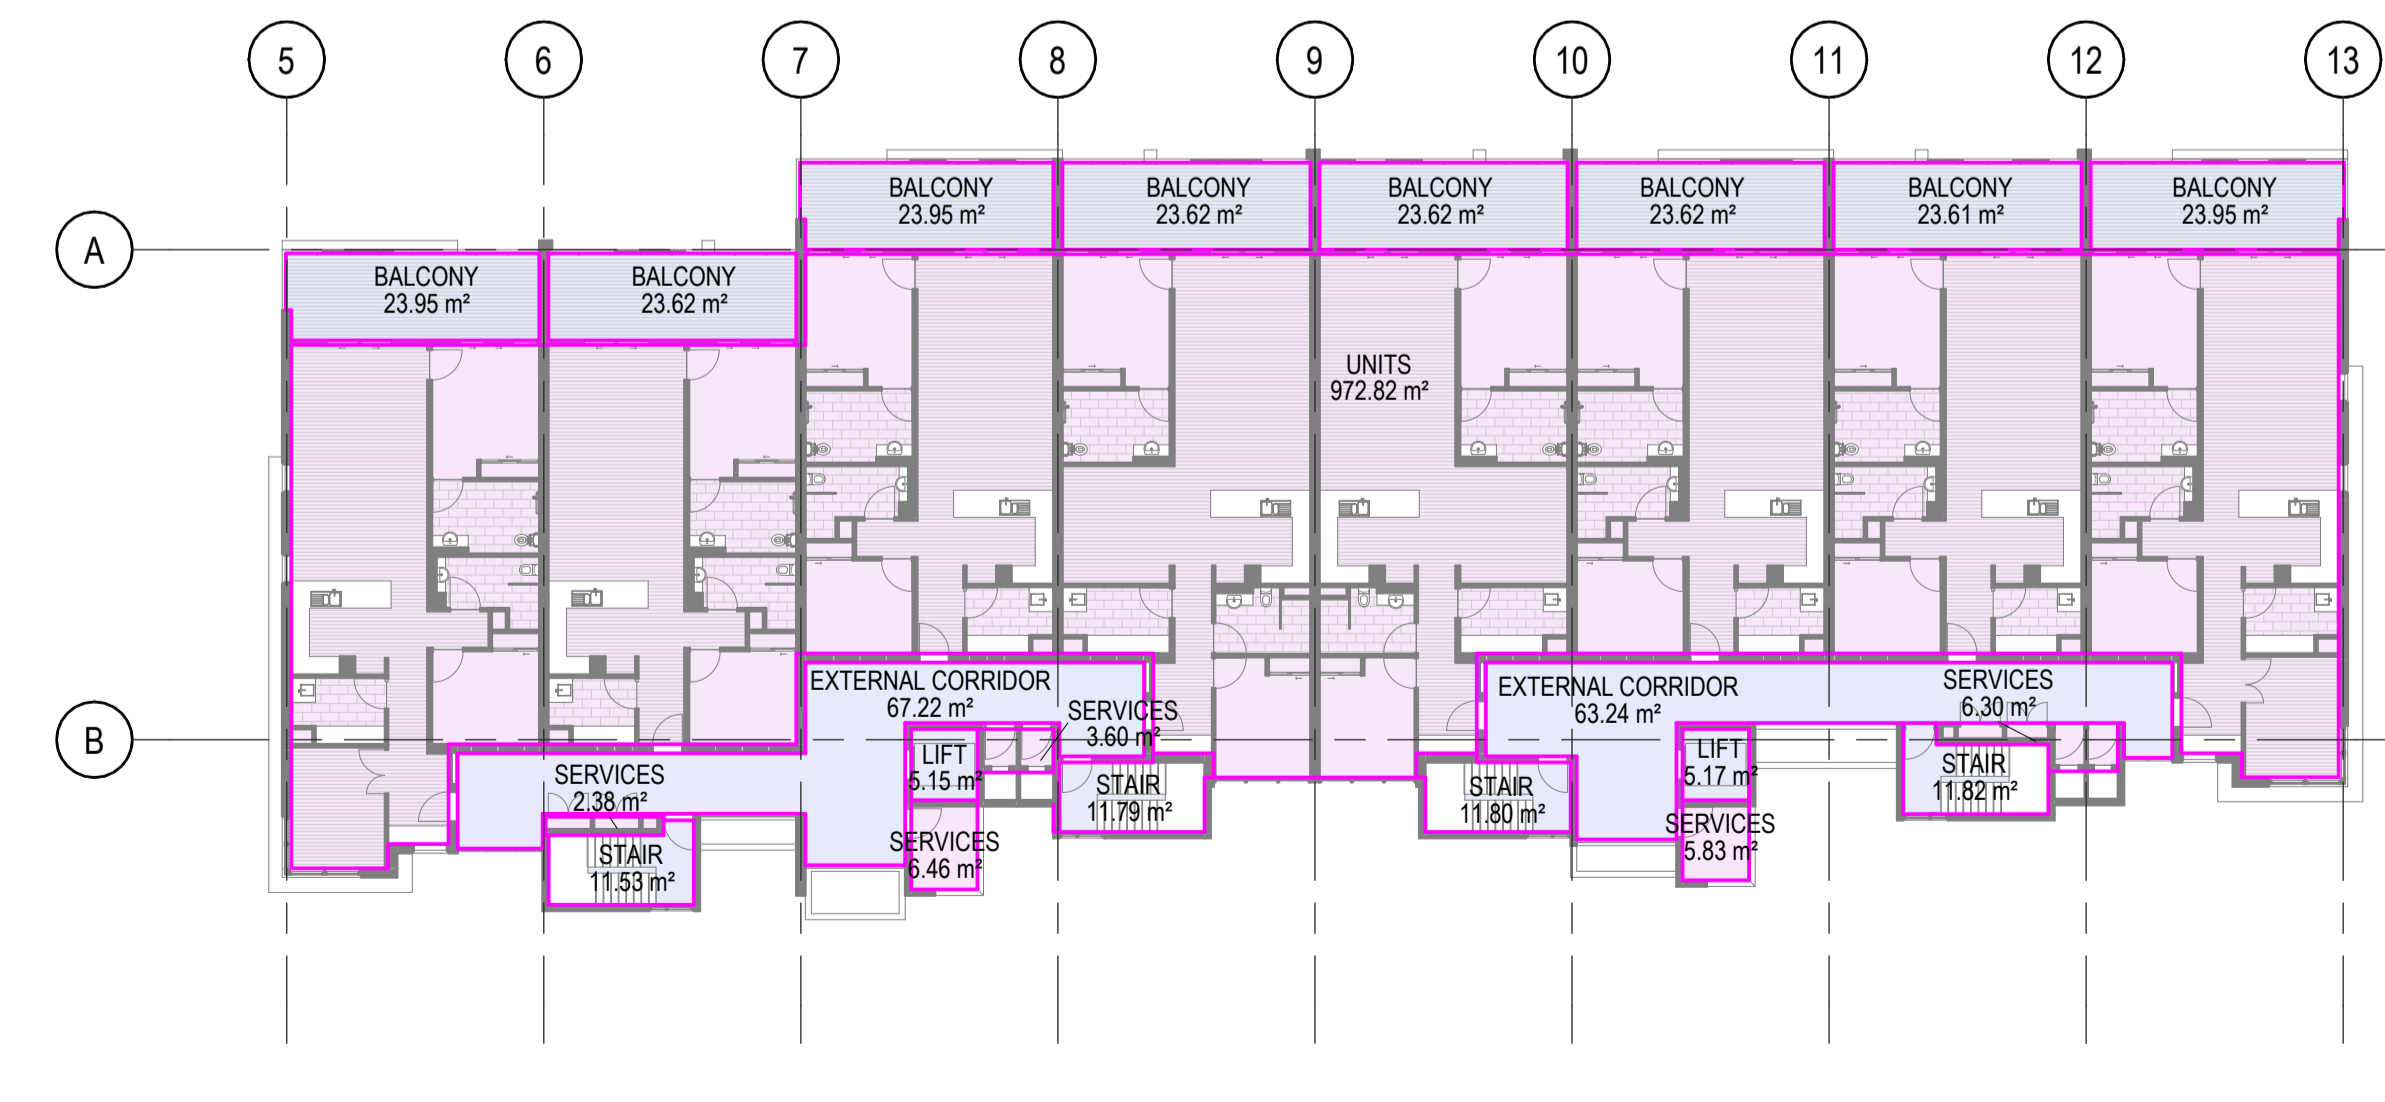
5 6 7 8 9 10 11 12 13

A

B

BALCONY
23.95 m²

BALCONY
23.62 m²

BALCONY
23.62 m²

BALCONY
23.62 m²

BALCONY
23.61 m²

BALCONY
23.95 m²

BALCONY
23.95 m²

BALCONY
23.62 m²

UNITS
972.82 m²

EXTERNAL CORRIDOR
67.22 m²

SERVICES
3.60 m²

LIFT
5.15 m²

STAIR
11.79 m²

SERVICES
2.38 m²

STAIR
11.53 m²

SERVICES
6.46 m²

EXTERNAL CORRIDOR
63.24 m²

SERVICES
6.30 m²

LIFT
5.17 m²

STAIR
11.80 m²

STAIR
11.82 m²

SERVICES
5.83 m²